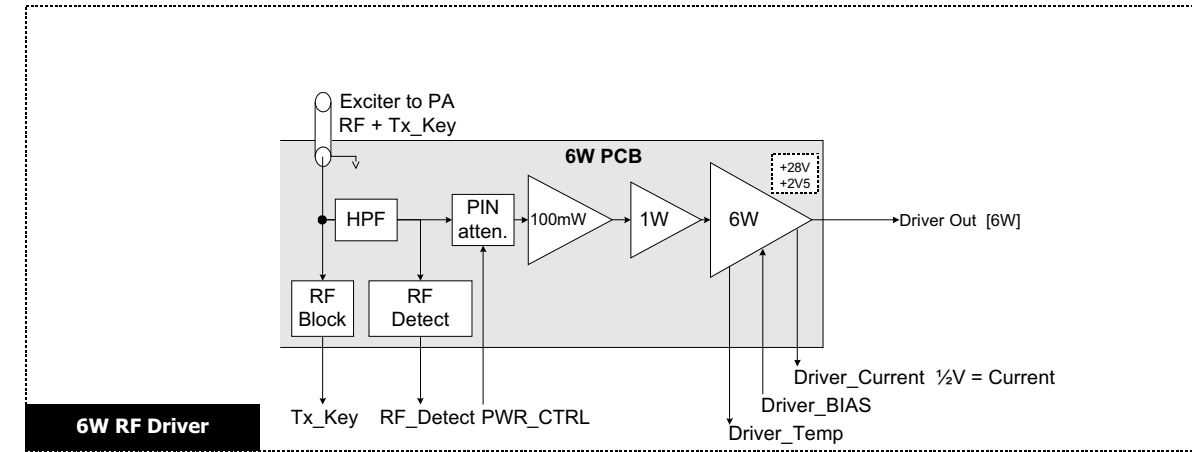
Exciter to PA
RF + Tx_Key

6W PCB

+28V
+2V5

HPF

PIN
atten.

100mW

1W

6W

Driver Out [6W]

RF
Block

RF
Detect

Driver_Current ½V = Current

Driver_BIAS

6W RF Driver

Tx_Key

RF_Detect

PWR_CTRL

Driver_Temp